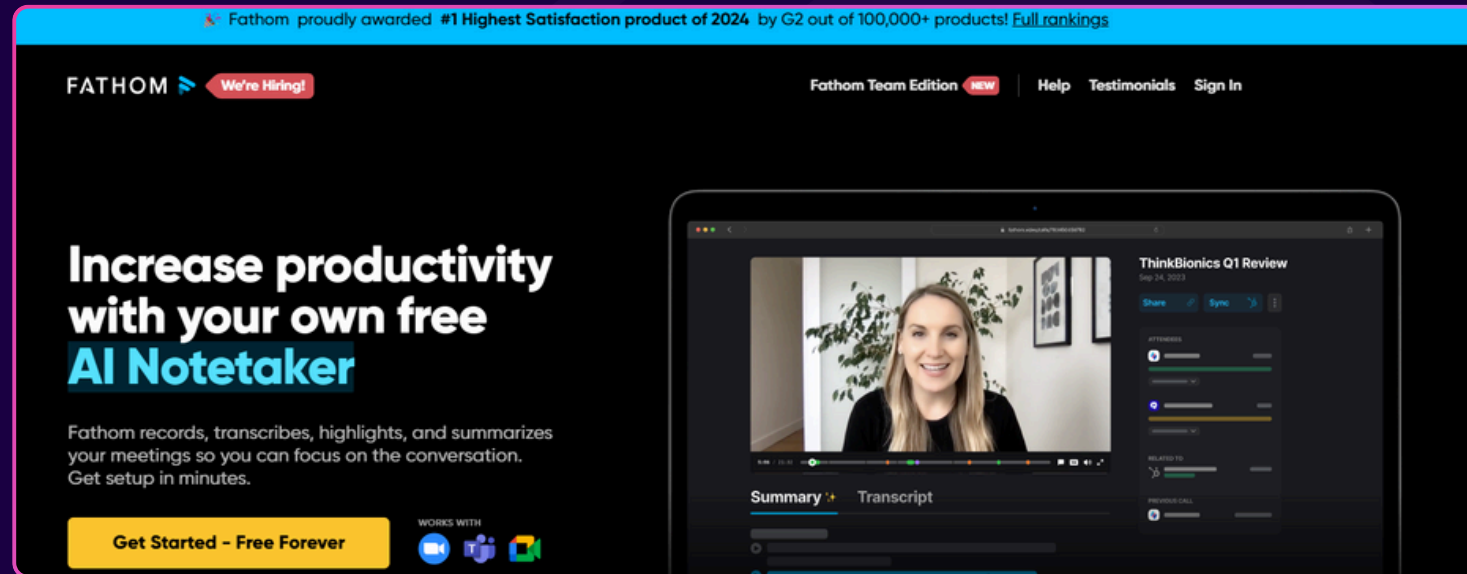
🎉 Fathom proudly awarded **#1 Highest Satisfaction product of 2024** by G2 out of 100,000+ products! Full rankings

FATHOM We're Hiring!

Fathom Team Edition NEW Help Testimonials Sign In

Increase productivity with your own free AI Notetaker

Fathom records, transcribes, highlights, and summarizes your meetings so you can focus on the conversation. Get setup in minutes.

Get Started - Free Forever

WORKS WITH

ThinkBionics Q1 Review

Sep 24, 2023

Share Sync

ATTENDEES

RELATED TO

PREVIOUS CALL

Summary ✨ Transcript